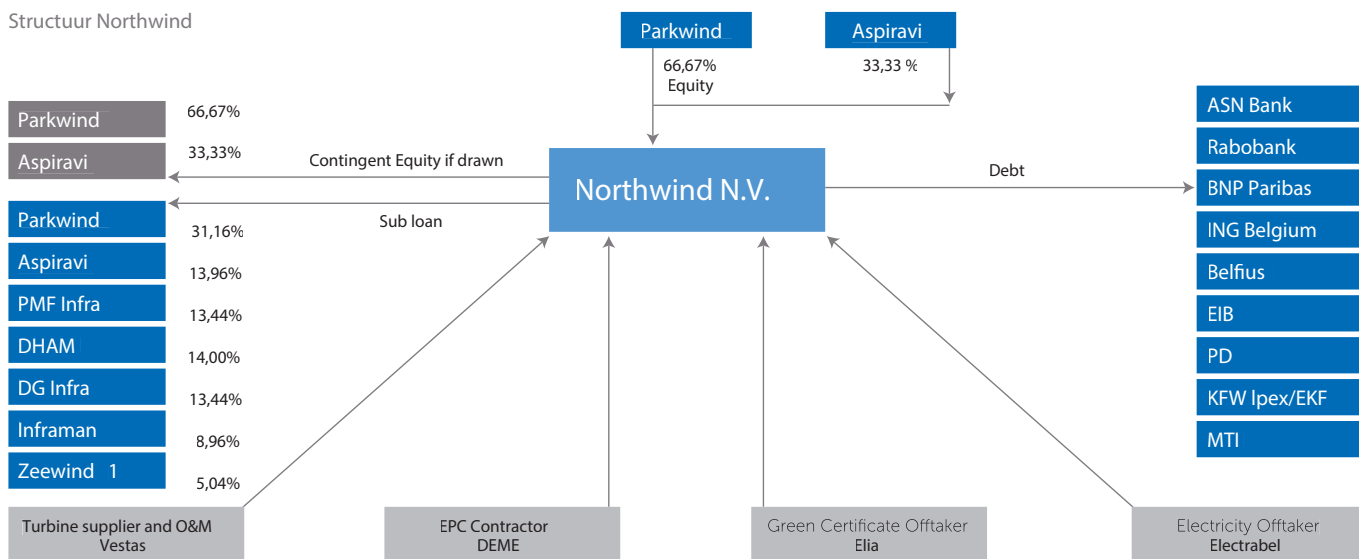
Structuur Northwind

Parkwind
66,67%
Equity

Aspiravi
33,33 %

Parkwind 66,67%
Aspiravi 33,33%

Contingent Equity if drawn

Sub loan

Parkwind 31,16%
Aspiravi 13,96%
PMF Infra 13,44%
DHAM 14,00%
DG Infra 13,44%
Inframan 8,96%
Zeewind 1 5,04%

Northwind N.V.

Debt

ASN Bank
Rabobank
BNP Paribas
ING Belgium
Belfius
EIB
PD
KFW Ipex/EKF
MTI

Turbine supplier and O&M
Vestas

EPC Contractor
DEME

Green Certificate Offtaker
Elia

Electricity Offtaker
Electrabel